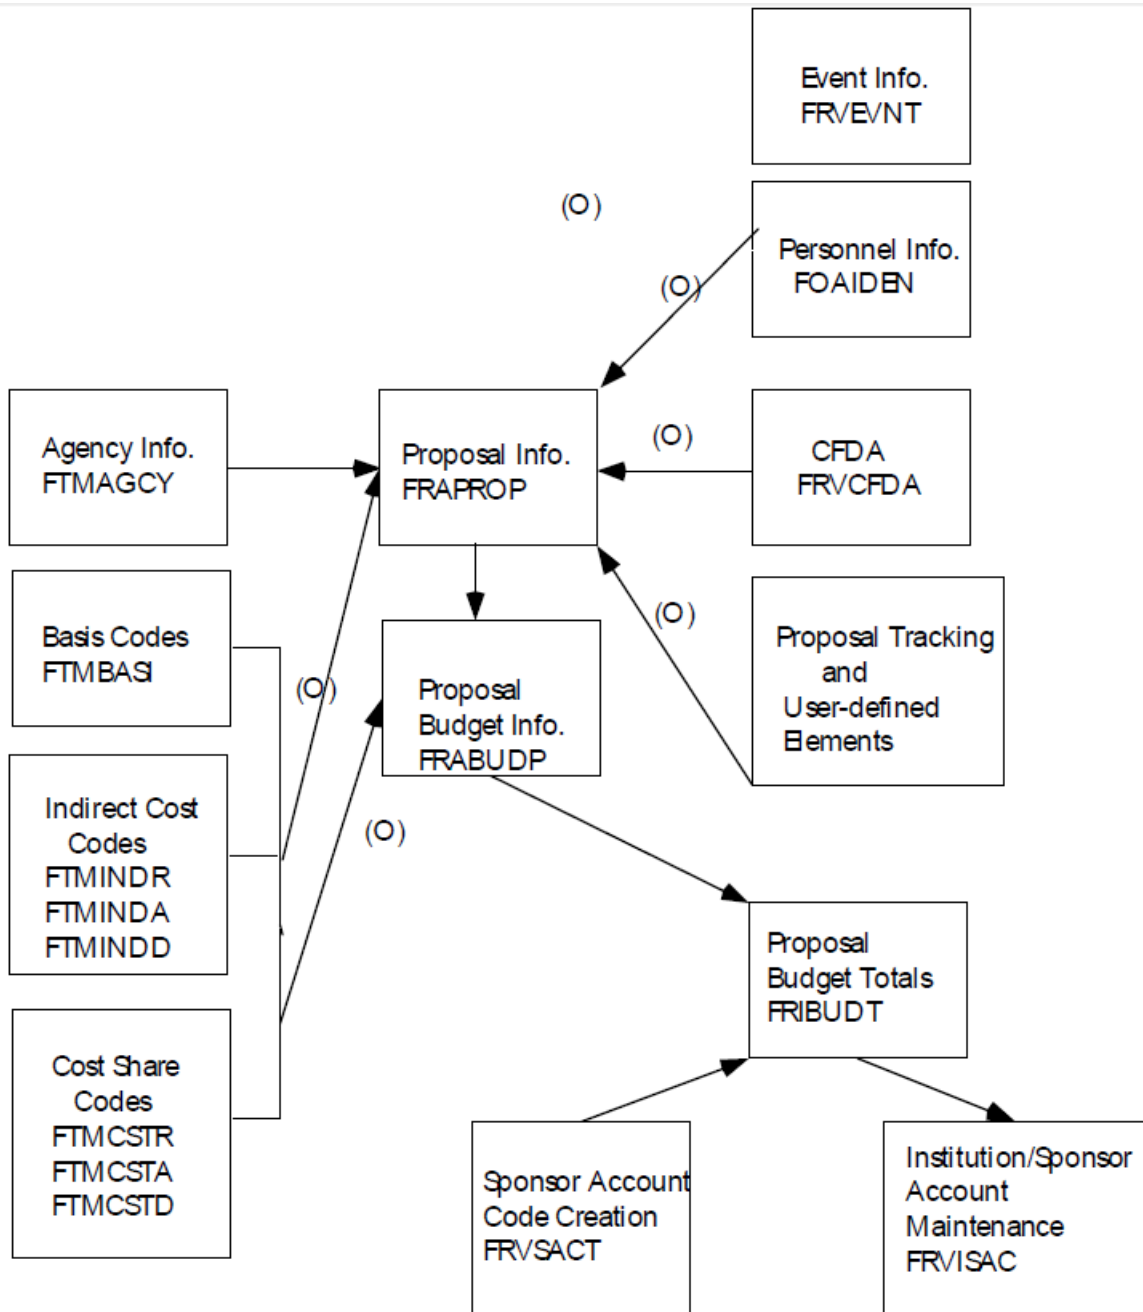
Event Info.
FRVEVNT

(O)

Personnel Info.
FOAIDEN

(O)

Agency Info.
FTMAGCY

Proposal Info.
FRAPROP

(O)

CFDA
FRVCFDA

Basis Codes
FTMBASI

(O)

Proposal
Budget Info.
FRABUDP

(O)

Proposal Tracking and User-defined Elements

Indirect Cost Codes
FTMINDR
FTMINDA
FTMINDD

(O)

Proposal
Budget Totals
FRIBUDT

Cost Share Codes
FTMCSTR
FTMCSTA
FTMCSTD

Sponsor Account Code Creation
FRVSACT

Institution/Sponsor Account Maintenance
FRVISAC